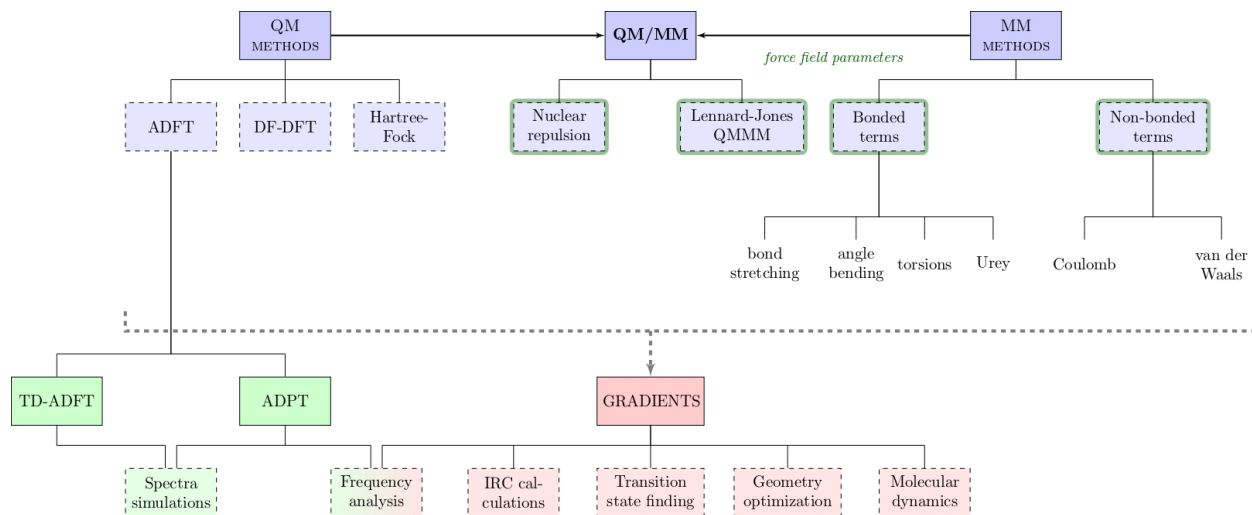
QM METHODS

QM/MM

MM METHODS

force field parameters

ADFT

DF-DFT

Hartree-Fock

Nuclear repulsion

Lennard-Jones QMMM

Bonded terms

Non-bonded terms

bond stretching

angle bending

torsions

Urey

Coulomb

van der Waals

TD-ADFT

ADPT

GRADIENTS

Spectra simulations

Frequency analysis

IRC calculations

Transition state finding

Geometry optimization

Molecular dynamics